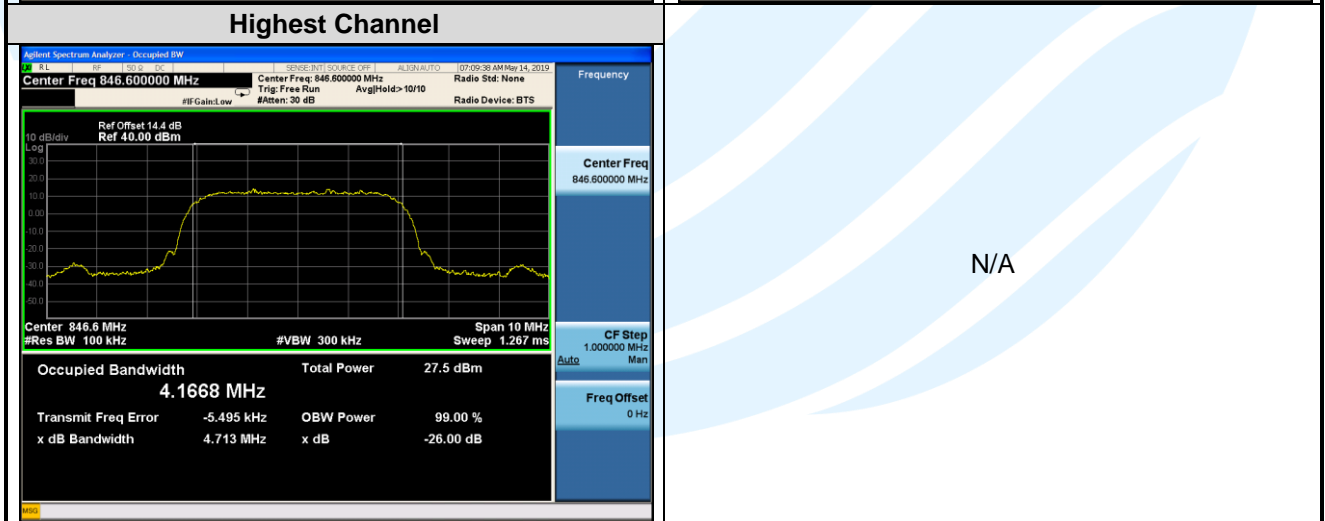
Highest Channel

Agilent Spectrum Analyzer - Occupied BW

RL | RF | 50 Ω DC | SENSE:INT SOURCE OFF | ALIGN AUTO | 07:09:38 AM May 14, 2019

Center Freq 846.600000 MHz

Center Freq: 846.600000 MHz
Trig: Free Run
#Atten: 30 dB
#IFGain:Low
Avg|Hold:>10/10
Radio Std: None
Radio Device: BTS

Ref Offset 14.4 dB
10 dB/div Ref 40.00 dBm
Log
30.0
20.0
10.0
0.00
-10.0
-20.0
-30.0
-40.0
-50.0

Center 846.6 MHz
#Res BW 100 kHz
#VBW 300 kHz
Span 10 MHz
Sweep 1.267 ms

Occupied Bandwidth
4.1668 MHz

Total Power 27.5 dBm

Transmit Freq Error -5.495 kHz
OBW Power 99.00 %
x dB Bandwidth 4.713 MHz
x dB -26.00 dB

Frequency

Center Freq
846.600000 MHz

CF Step
1.000000 MHz
Auto Man

Freq Offset
0 Hz

MSG

N/A